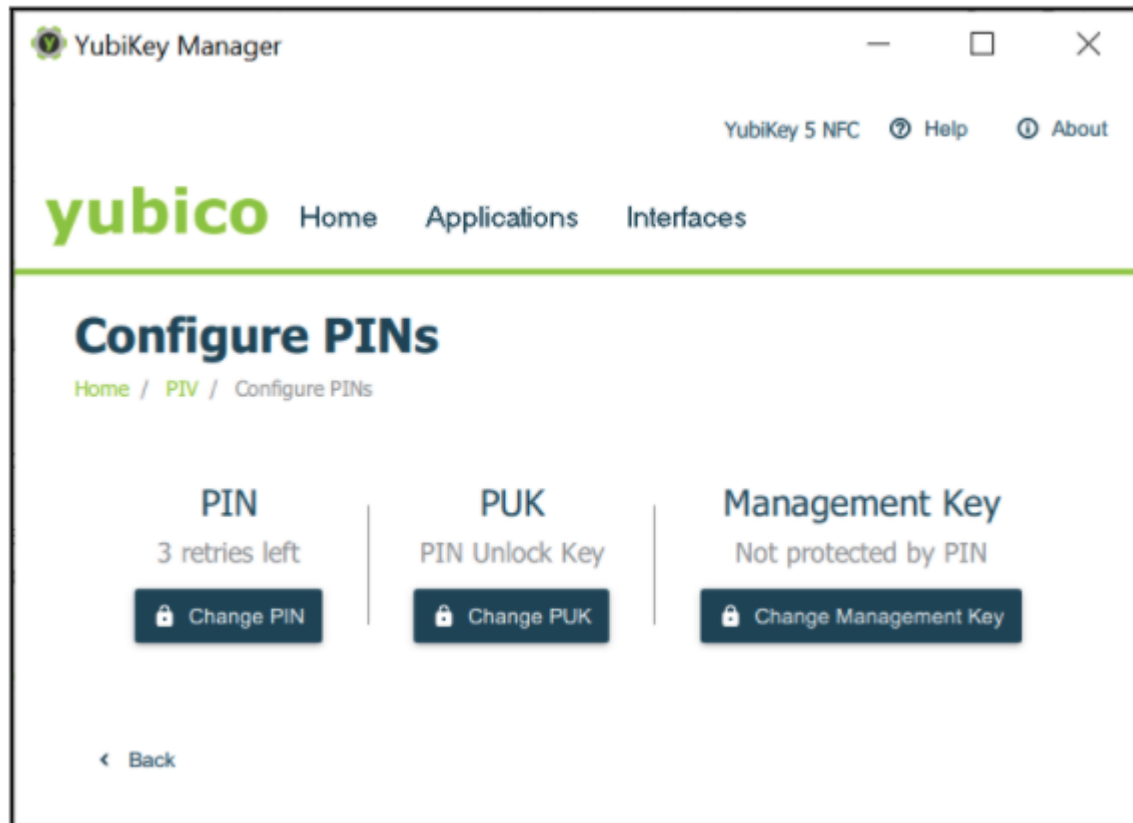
YubiKey Manager

YubiKey 5 NFC Help About

yubico Home Applications Interfaces

Configure PINs

Home / PIV / Configure PINs

PIN
3 retries left
Change PIN

PUK
PIN Unlock Key
Change PUK

Management Key
Not protected by PIN
Change Management Key

Back